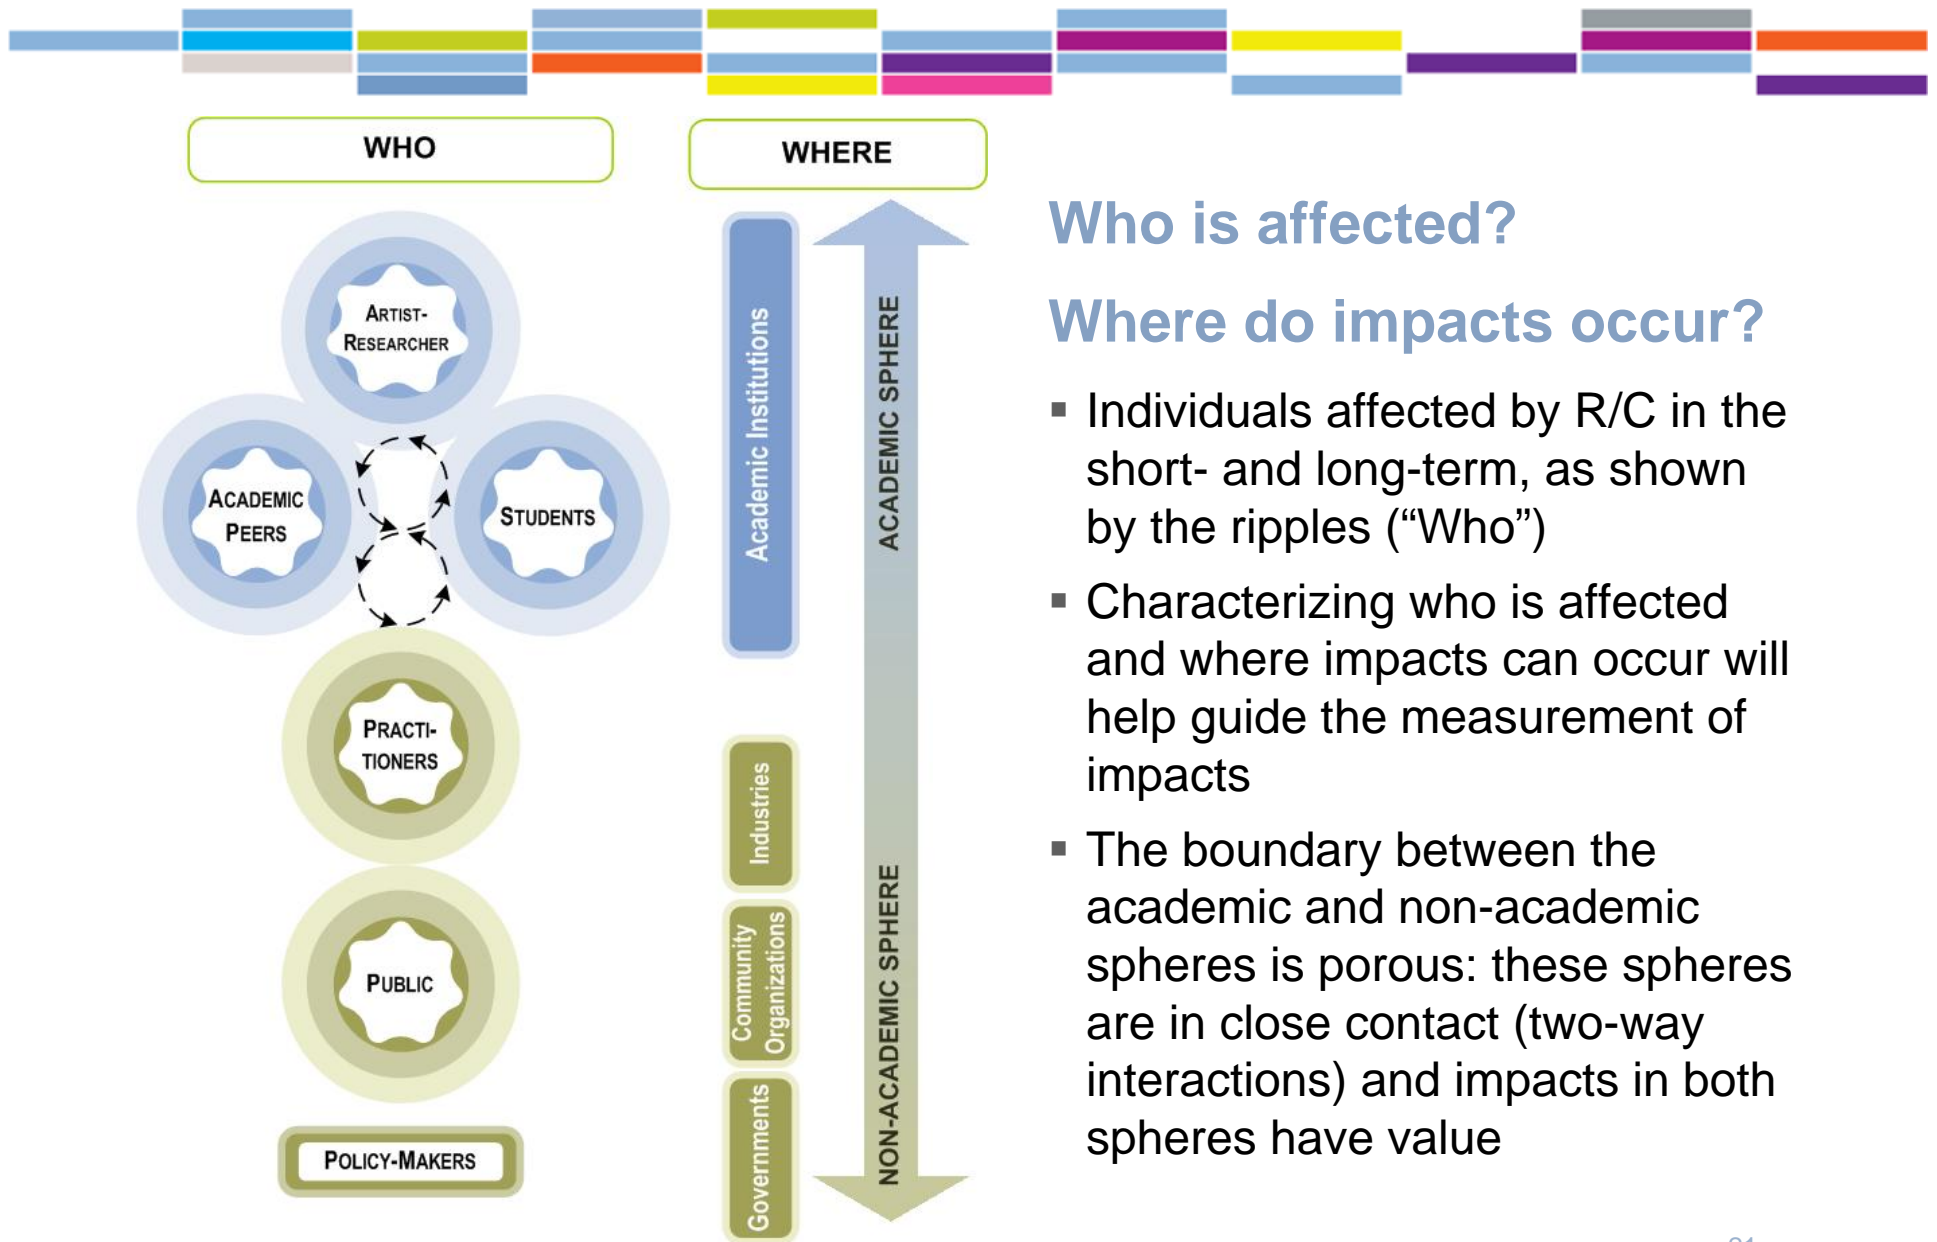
WHO

WHERE

Who is affected?

Where do impacts occur?

ARTIST-RESEARCHER

ACADEMIC PEERS

STUDENTS

PRACTITIONERS

PUBLIC

POLICY-MAKERS

Academic Institutions

Industries

Community Organizations

Governments

ACADEMIC SPHERE

NON-ACADEMIC SPHERE

▪ Individuals affected by R/C in the short- and long-term, as shown by the ripples (“Who”)

▪ Characterizing who is affected and where impacts can occur will help guide the measurement of impacts

▪ The boundary between the academic and non-academic spheres is porous: these spheres are in close contact (two-way interactions) and impacts in both spheres have value

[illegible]